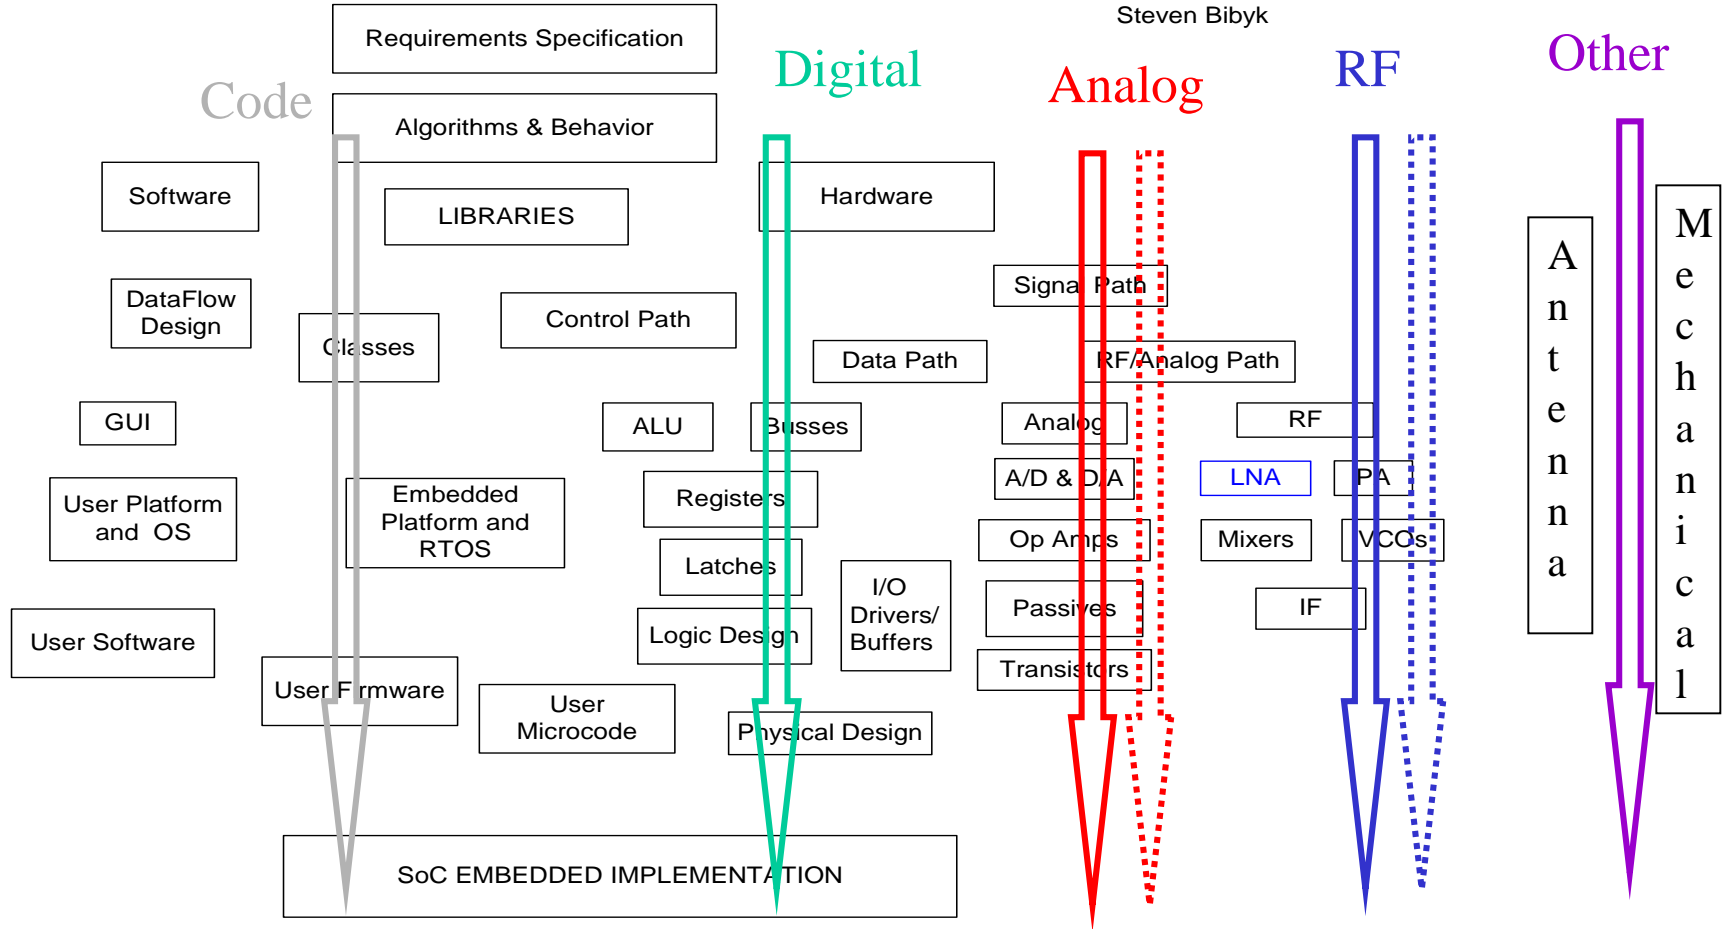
Steven Bibyk

Requirements Specification

Code

Digital

Analog

RF

Other

Algorithms & Behavior

Software

LIBRARIES

Hardware

DataFlow Design

Classes

Control Path

Signal Path

Data Path

RF/Analog Path

GUI

ALU

Busses

Analog

RF

User Platform and OS

Embedded Platform and RTOS

Registers

A/D & D/A

LNA

PA

Latches

Op Amps

Mixers

VCOs

I/O Drivers/ Buffers

Passives

IF

User Software

Logic Design

Transistors

User Firmware

User Microcode

Physical Design

SoC EMBEDDED IMPLEMENTATION

Antenna

Mechanical